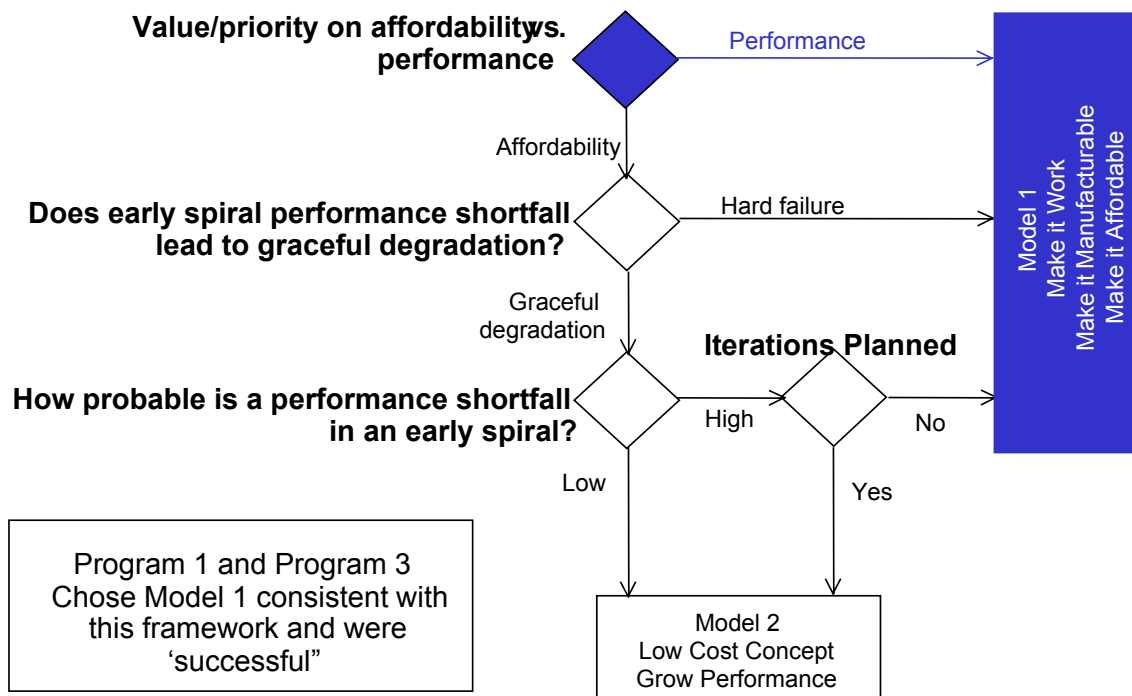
Value/priority on affordability vs. performance

Performance

Model 1
Make it Work
Make it Manufacturable
Make it Affordable

Affordability

Does early spiral performance shortfall lead to graceful degradation?

Hard failure

Graceful degradation

Iterations Planned

How probable is a performance shortfall in an early spiral?

High

No

Low

Yes

Program 1 and Program 3 Chose Model 1 consistent with this framework and were 'successful"

Model 2
Low Cost Concept
Grow Performance